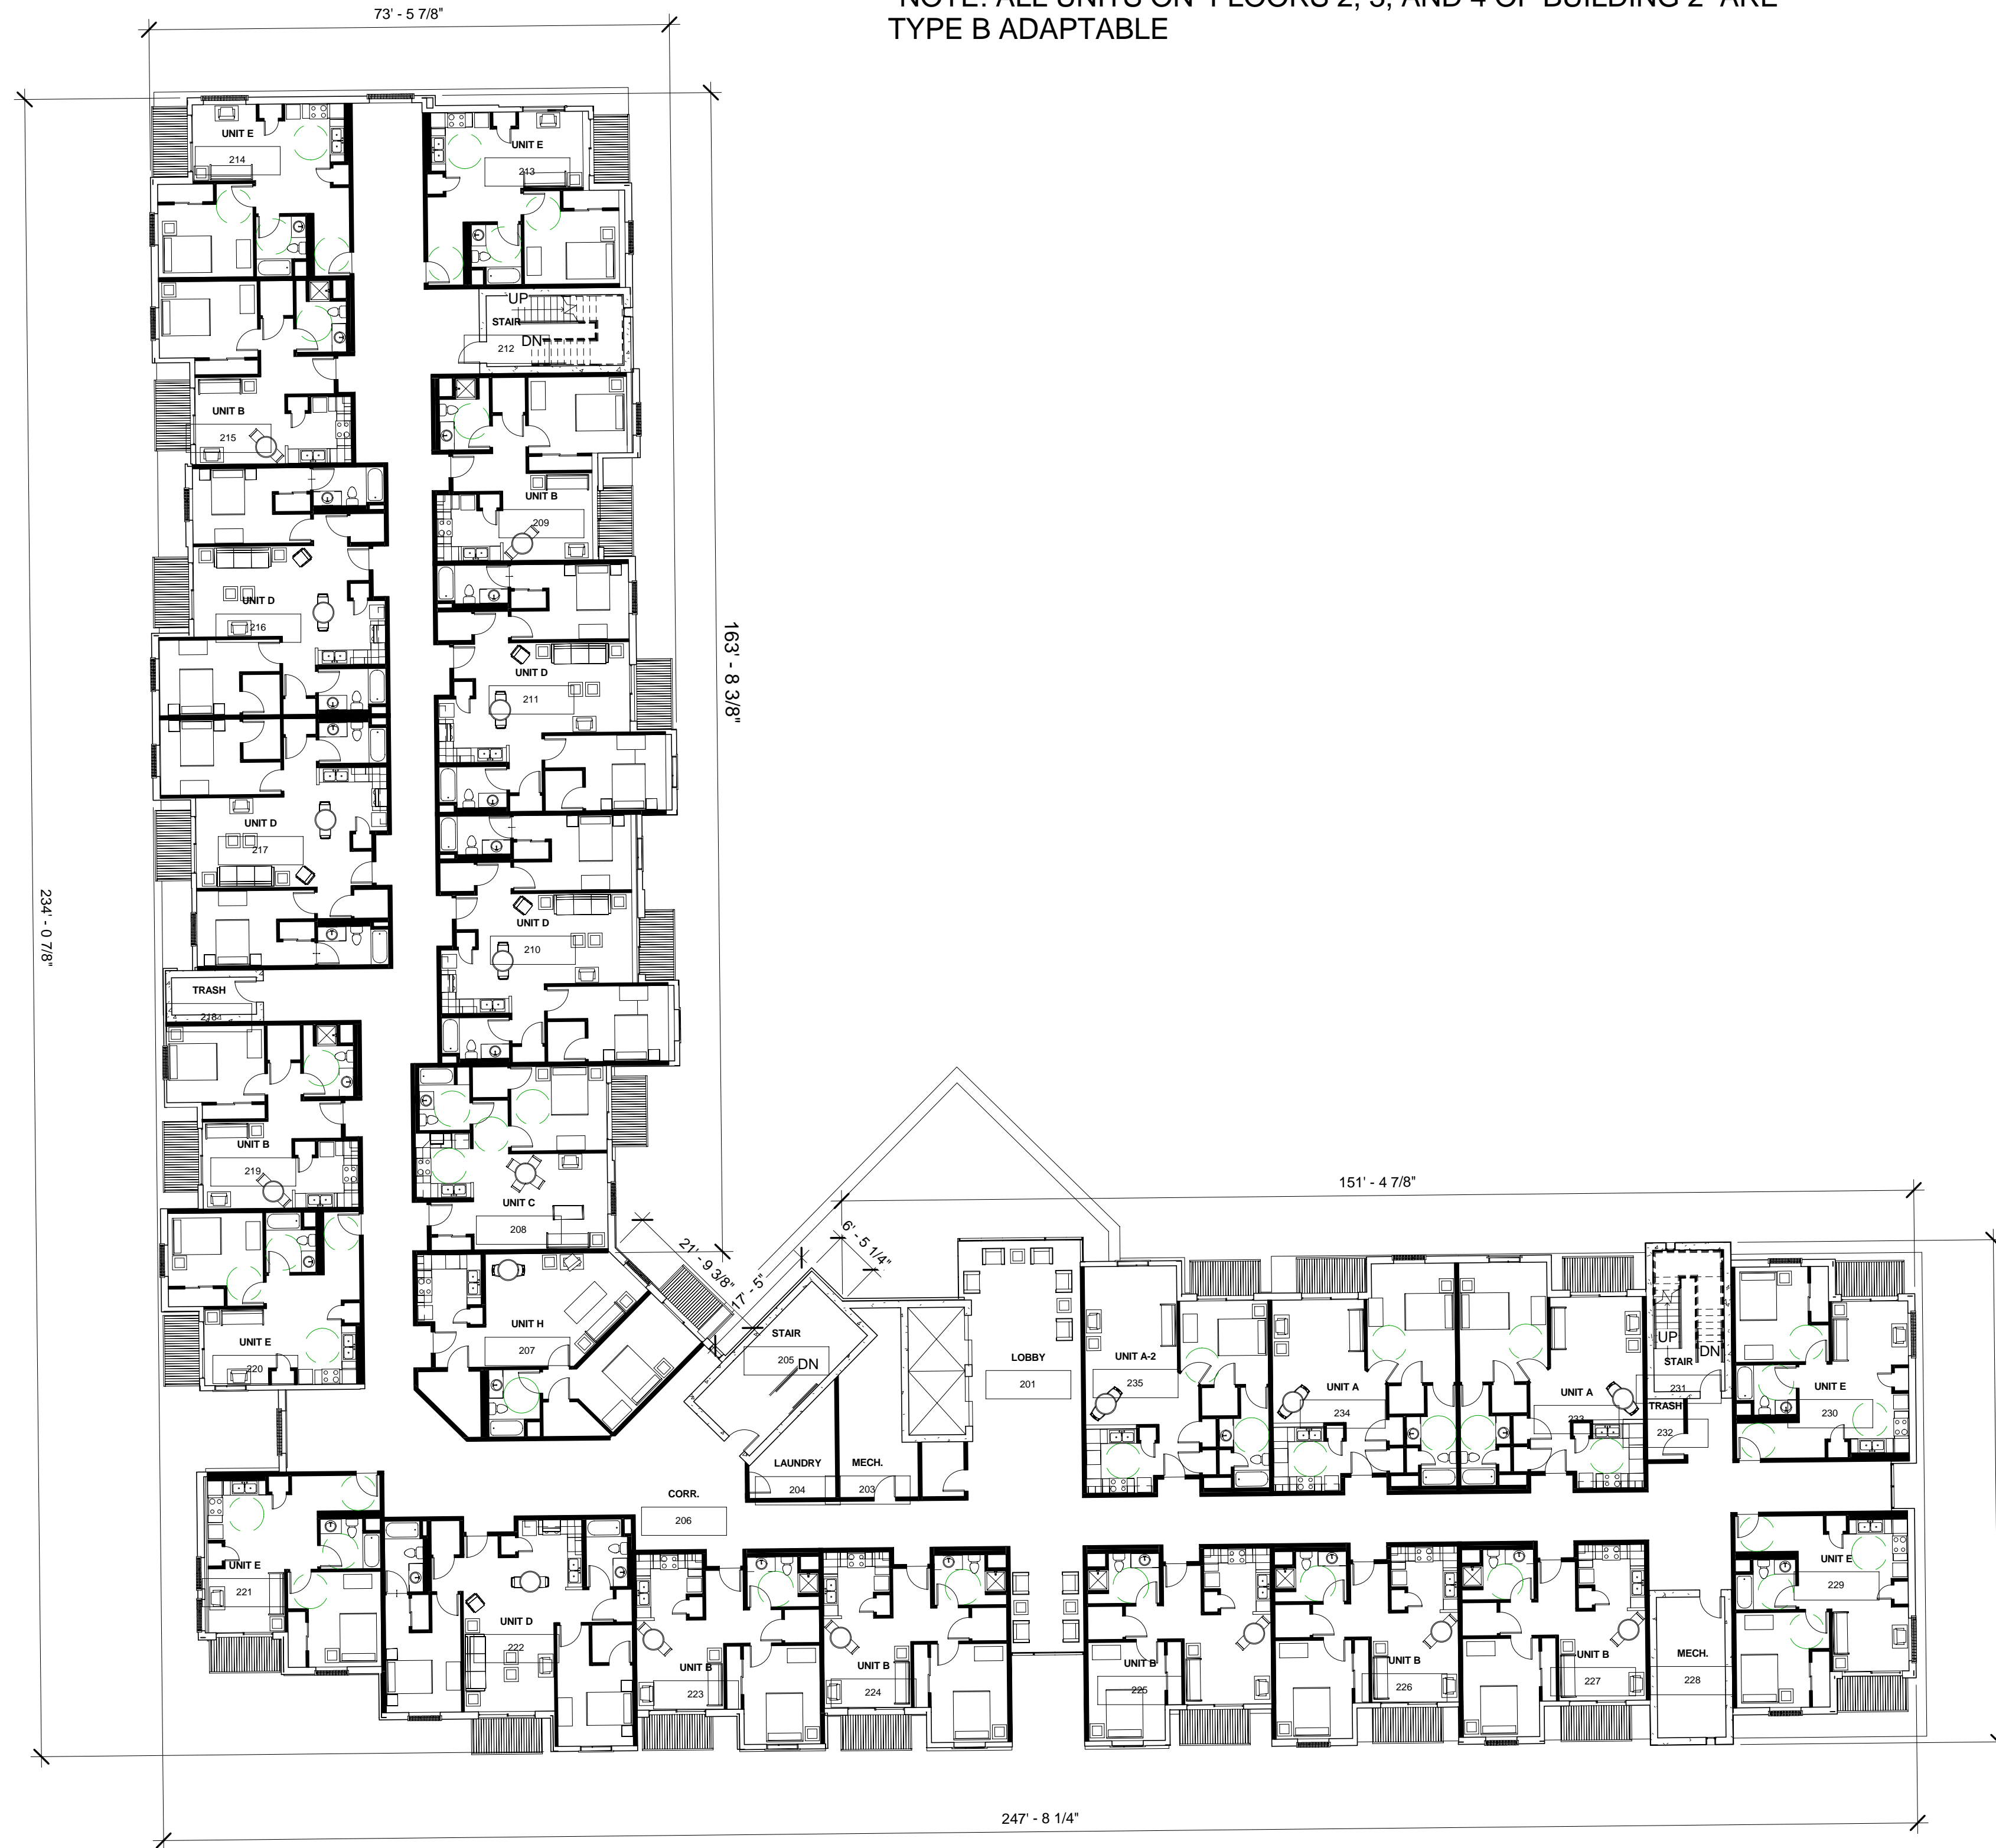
*NOTE: ALL UNITS ON FLOORS 2, 3, AND 4 OF BUILDING 2 ARE TYPE B ADAPTABLE

73' - 5 7/8"

234' - 0 7/8"

163' - 8 3/8"

UNIT E
214

UNIT E
213

UP
STAIR
212
DN

UNIT B
215

UNIT B
209

UNIT D
216

UNIT D
211

UNIT D
217

UNIT D
210

TRASH
218

UNIT B
219

UNIT C
208

UNIT E
220

UNIT H
207

21' - 9 3/8"

17' - 5"

6' - 5 1/4"

STAIR
205
DN

LOBBY
201

151' - 4 7/8"

UNIT A-2
235

UNIT A
234

UNIT A
233

UP
STAIR
231
DN

TRASH
232

UNIT E
230

LAUNDRY
204

MECH.
203

CORR.
206

UNIT E
221

UNIT D
222

UNIT B
223

UNIT B
224

UNIT B
225

UNIT B
226

UNIT B
227

MECH.
228

UNIT E
229

247' - 8 1/4"